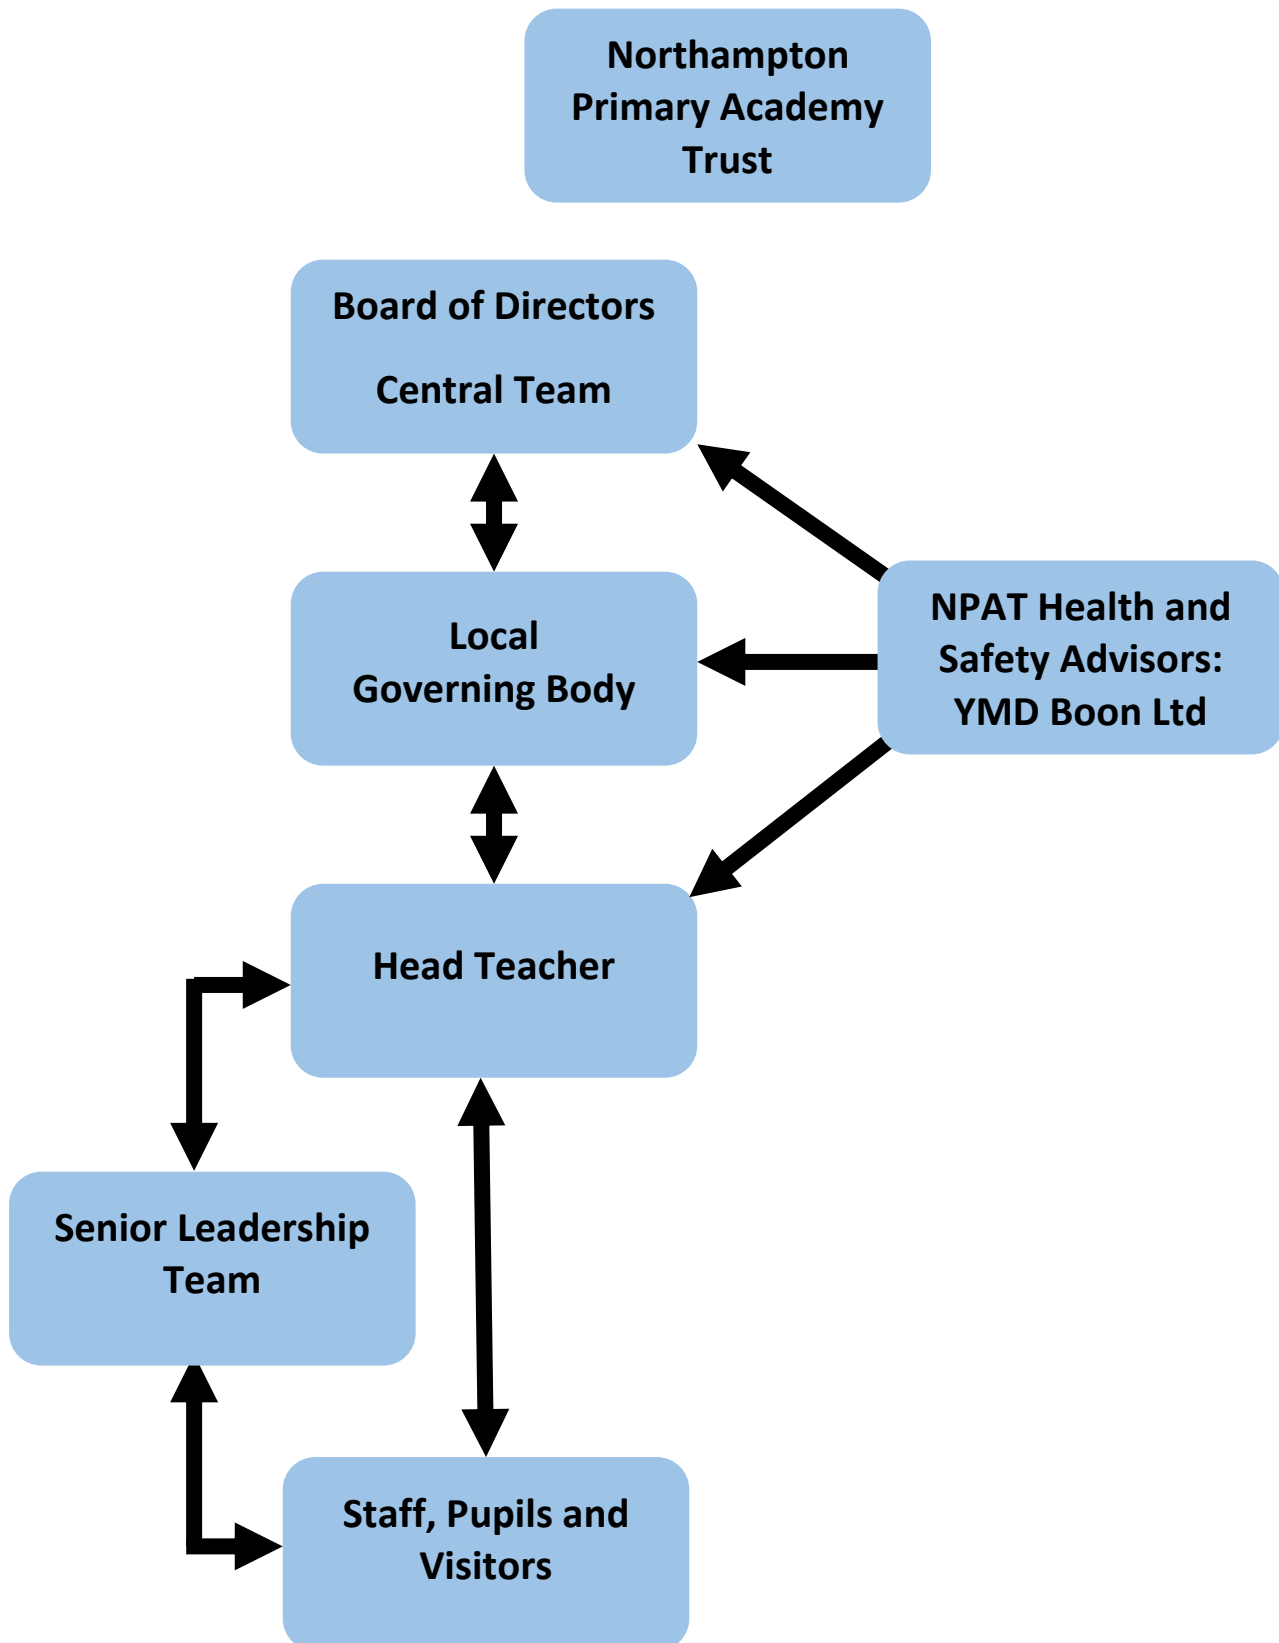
Northampton Primary Academy Trust

Board of Directors

Central Team

Local Governing Body

NPAT Health and Safety Advisors: YMD Boon Ltd

Head Teacher

Senior Leadership Team

Staff, Pupils and Visitors